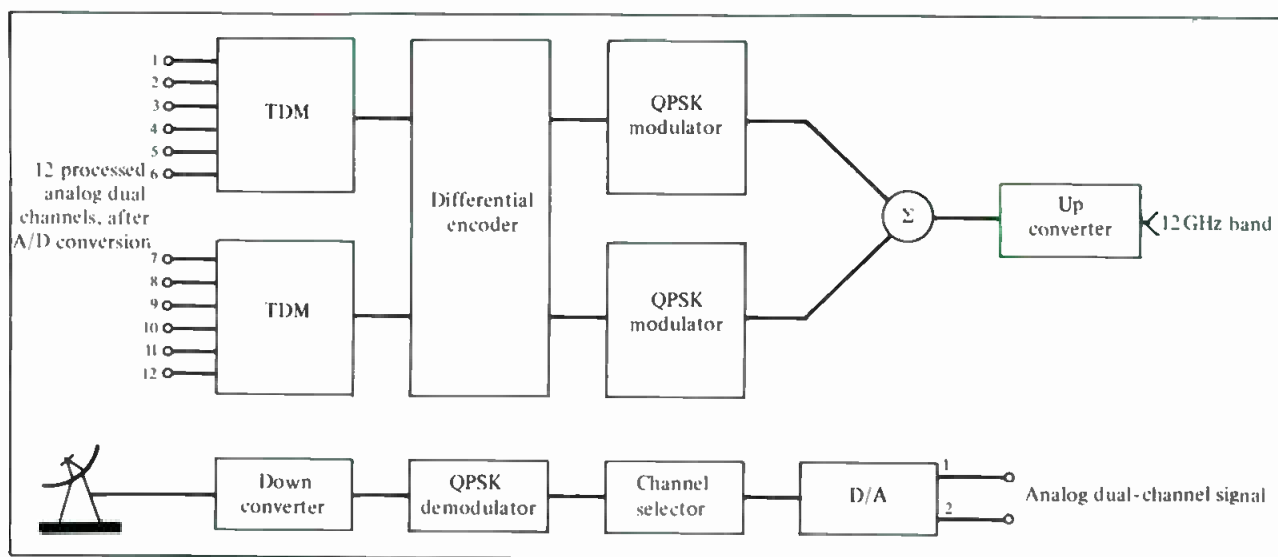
1
2
3
4
5
6
12 processed analog dual channels, after A/D conversion
7
8
9
10
11
12
TDM
TDM
Differential encoder
QPSK modulator
QPSK modulator
$\Sigma$
Up converter
12 GHz band
Down converter
QPSK demodulator
Channel selector
D/A
1
2
Analog dual-channel signal